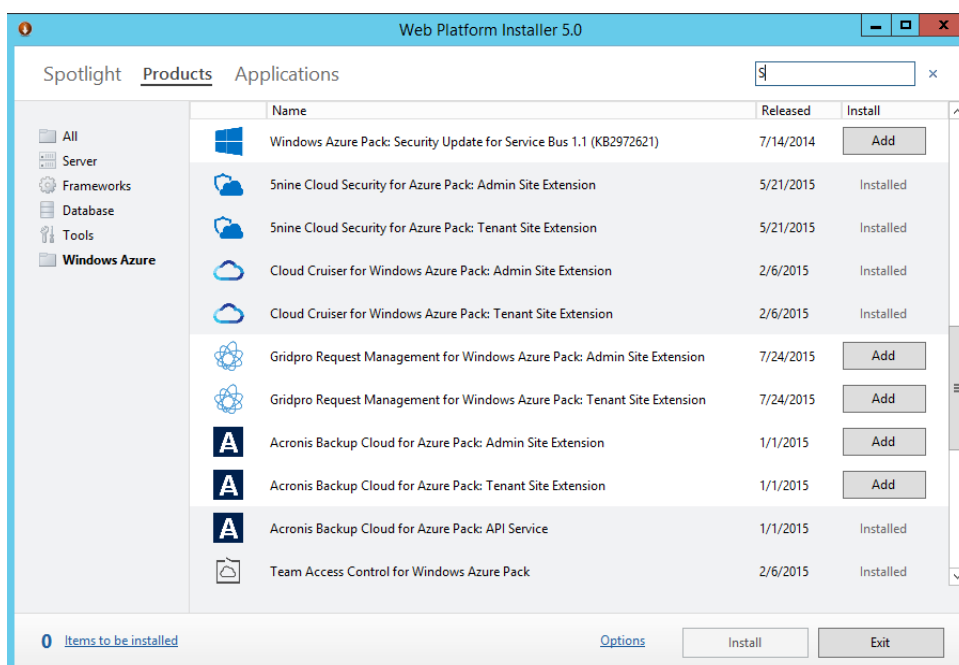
Web Platform Installer 5.0

Spotlight Products Applications

S

×

All
Server
Frameworks
Database
Tools
Windows Azure

| Name | Released | Install |
|---|---|---|
| Windows Azure Pack: Security Update for Service Bus 1.1 (KB2972621) | 7/14/2014 | Add |
| 5nine Cloud Security for Azure Pack: Admin Site Extension | 5/21/2015 | Installed |
| 5nine Cloud Security for Azure Pack: Tenant Site Extension | 5/21/2015 | Installed |
| Cloud Cruiser for Windows Azure Pack: Admin Site Extension | 2/6/2015 | Installed |
| Cloud Cruiser for Windows Azure Pack: Tenant Site Extension | 2/6/2015 | Installed |
| Gridpro Request Management for Windows Azure Pack: Admin Site Extension | 7/24/2015 | Add |
| Gridpro Request Management for Windows Azure Pack: Tenant Site Extension | 7/24/2015 | Add |
| Acronis Backup Cloud for Azure Pack: Admin Site Extension | 1/1/2015 | Add |
| Acronis Backup Cloud for Azure Pack: Tenant Site Extension | 1/1/2015 | Add |
| Acronis Backup Cloud for Azure Pack: API Service | 1/1/2015 | Installed |
| Team Access Control for Windows Azure Pack | 2/6/2015 | Installed |

0 Items to be installed

Options

Install

Exit